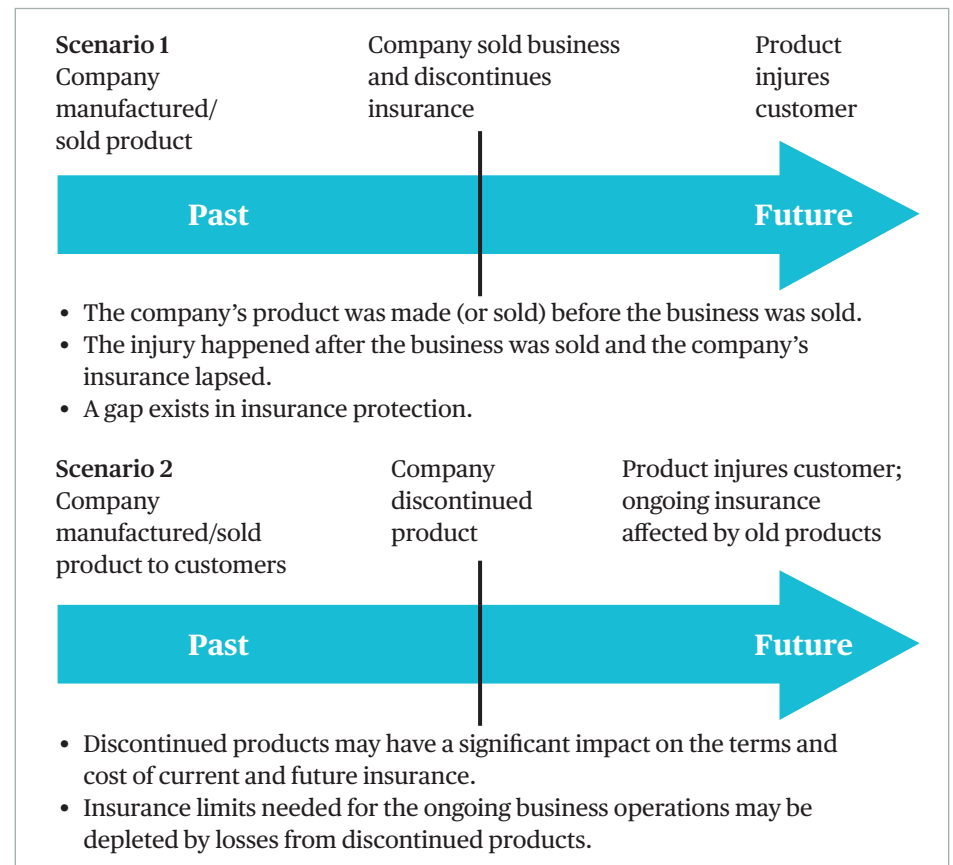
**Scenario 1**
Company manufactured/ sold product

Company sold business and discontinues insurance

Product injures customer

Past

Future

- The company’s product was made (or sold) before the business was sold.
- The injury happened after the business was sold and the company’s insurance lapsed.
- A gap exists in insurance protection.

**Scenario 2**
Company manufactured/sold product to customers

Company discontinued product

Product injures customer; ongoing insurance affected by old products

Past

Future

- Discontinued products may have a significant impact on the terms and cost of current and future insurance.
- Insurance limits needed for the ongoing business operations may be depleted by losses from discontinued products.